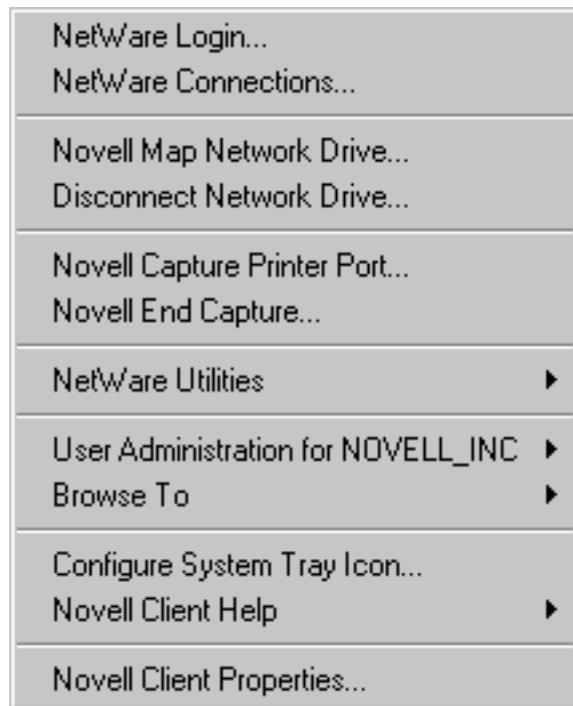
NetWare Login...
NetWare Connections...

Novell Map Network Drive...
Disconnect Network Drive...

Novell Capture Printer Port...
Novell End Capture...

NetWare Utilities

User Administration for NOVELL_INC
Browse To

Configure System Tray Icon...
Novell Client Help

Novell Client Properties...